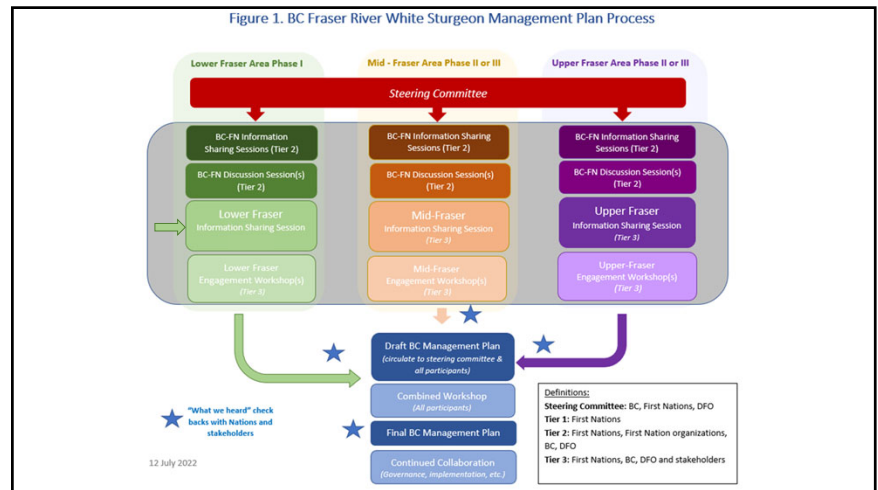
Figure 1. BC Fraser River White Sturgeon Management Plan Process

Lower Fraser Area Phase I

Mid - Fraser Area Phase II or III

Upper Fraser Area Phase II or III

Steering Committee

BC-FN Information Sharing Sessions (Tier 2)

BC-FN Discussion Session(s) (Tier 2)

Lower Fraser Information Sharing Session

Lower Fraser Engagement Workshop(s) (Tier 3)

BC-FN Information Sharing Sessions (Tier 2)

BC-FN Discussion Session(s) (Tier 2)

Mid-Fraser Information Sharing Session (Tier 3)

Mid-Fraser Engagement Workshop(s) (Tier 3)

BC-FN Information Sharing Sessions (Tier 2)

BC-FN Discussion Session(s) (Tier 2)

Upper Fraser Information Sharing Session (Tier 3)

Upper-Fraser Engagement Workshop(s) (Tier 3)

Draft BC Management Plan (circulate to steering committee & all participants)

Combined Workshop (All participants)

Final BC Management Plan

Continued Collaboration (Governance, implementation, etc.)

"What we heard" check backs with Nations and stakeholders

12 July 2022

Definitions:
Steering Committee: BC, First Nations, DFO
Tier 1: First Nations
Tier 2: First Nations, First Nation organizations, BC, DFO
Tier 3: First Nations, BC, DFO and stakeholders